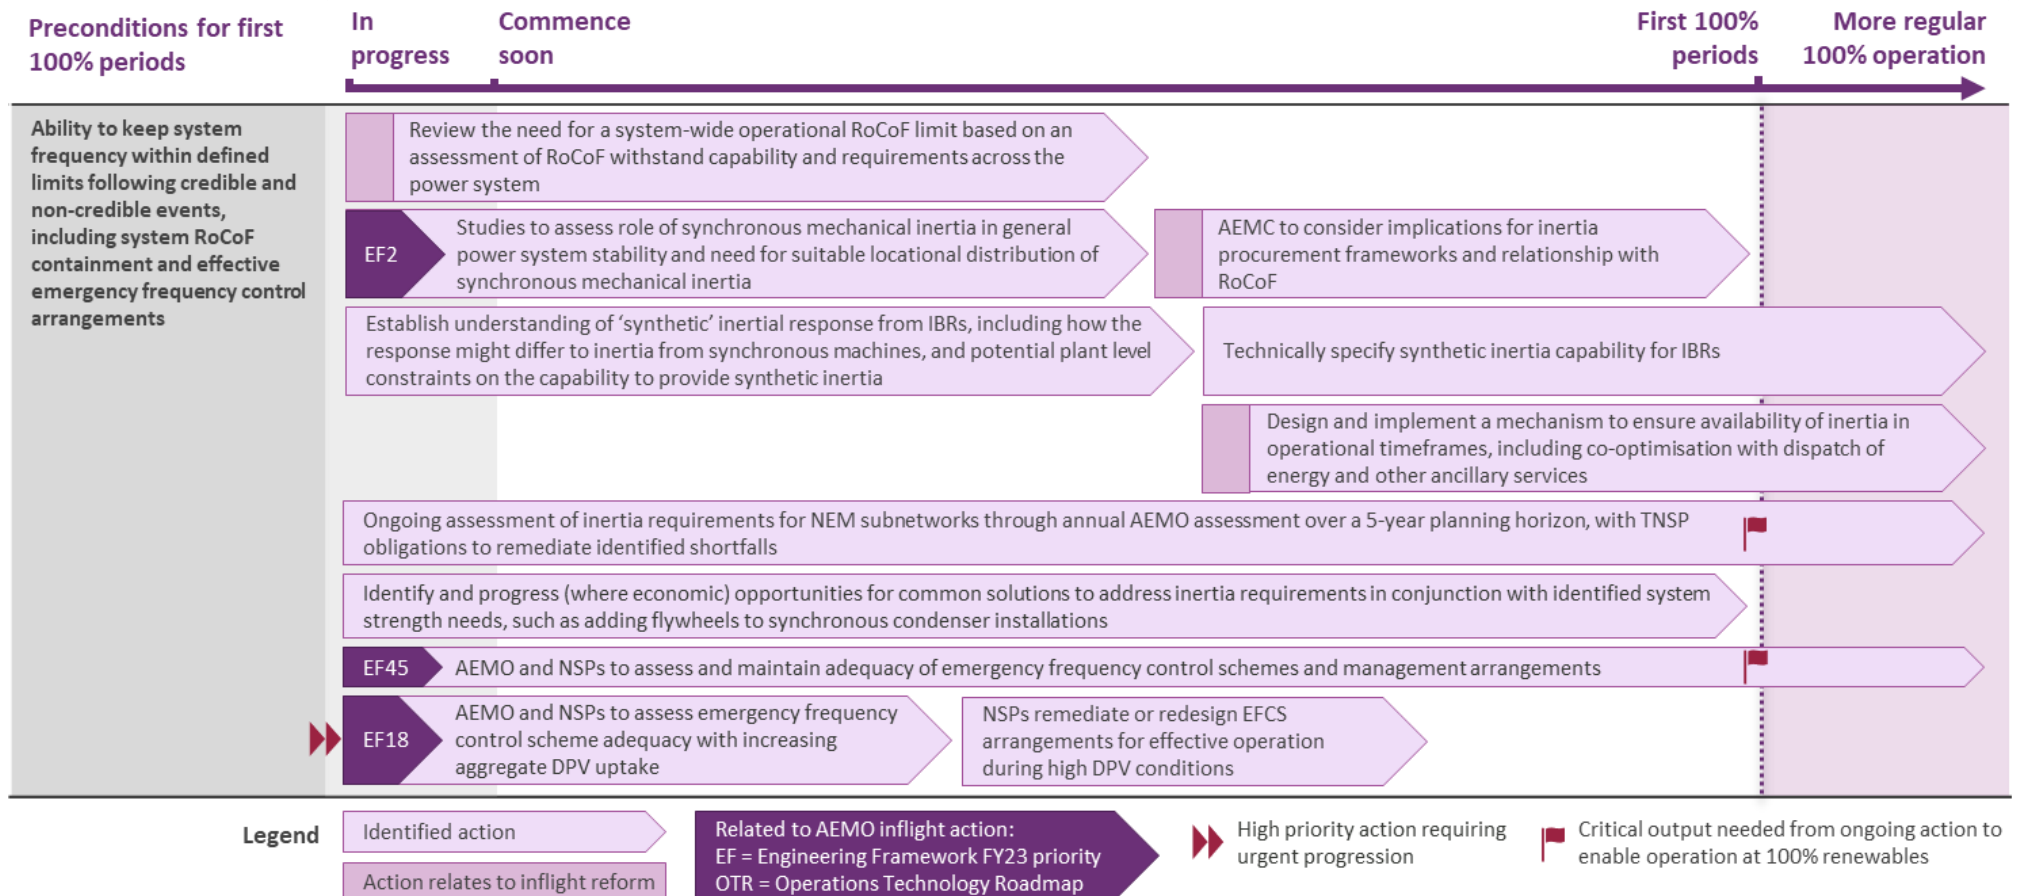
Preconditions for first 100% periods

In progress

Commence soon

First 100% periods

More regular 100% operation

Ability to keep system frequency within defined limits following credible and non-credible events, including system RoCoF containment and effective emergency frequency control arrangements

Review the need for a system-wide operational RoCoF limit based on an assessment of RoCoF withstand capability and requirements across the power system

EF2 Studies to assess role of synchronous mechanical inertia in general power system stability and need for suitable locational distribution of synchronous mechanical inertia

AEMC to consider implications for inertia procurement frameworks and relationship with RoCoF

Establish understanding of 'synthetic' inertial response from IBRs, including how the response might differ to inertia from synchronous machines, and potential plant level constraints on the capability to provide synthetic inertia

Technically specify synthetic inertia capability for IBRs

Design and implement a mechanism to ensure availability of inertia in operational timeframes, including co-optimisation with dispatch of energy and other ancillary services

Ongoing assessment of inertia requirements for NEM subnetworks through annual AEMO assessment over a 5-year planning horizon, with TNSP obligations to remediate identified shortfalls

Identify and progress (where economic) opportunities for common solutions to address inertia requirements in conjunction with identified system strength needs, such as adding flywheels to synchronous condenser installations

EF45 AEMO and NSPs to assess and maintain adequacy of emergency frequency control schemes and management arrangements

EF18 AEMO and NSPs to assess emergency frequency control scheme adequacy with increasing aggregate DPV uptake

NSPs remediate or redesign EFCS arrangements for effective operation during high DPV conditions

Legend

Identified action

Action relates to inflight reform

Related to AEMO inflight action:
EF = Engineering Framework FY23 priority
OTR = Operations Technology Roadmap

High priority action requiring urgent progression

Critical output needed from ongoing action to enable operation at 100% renewables